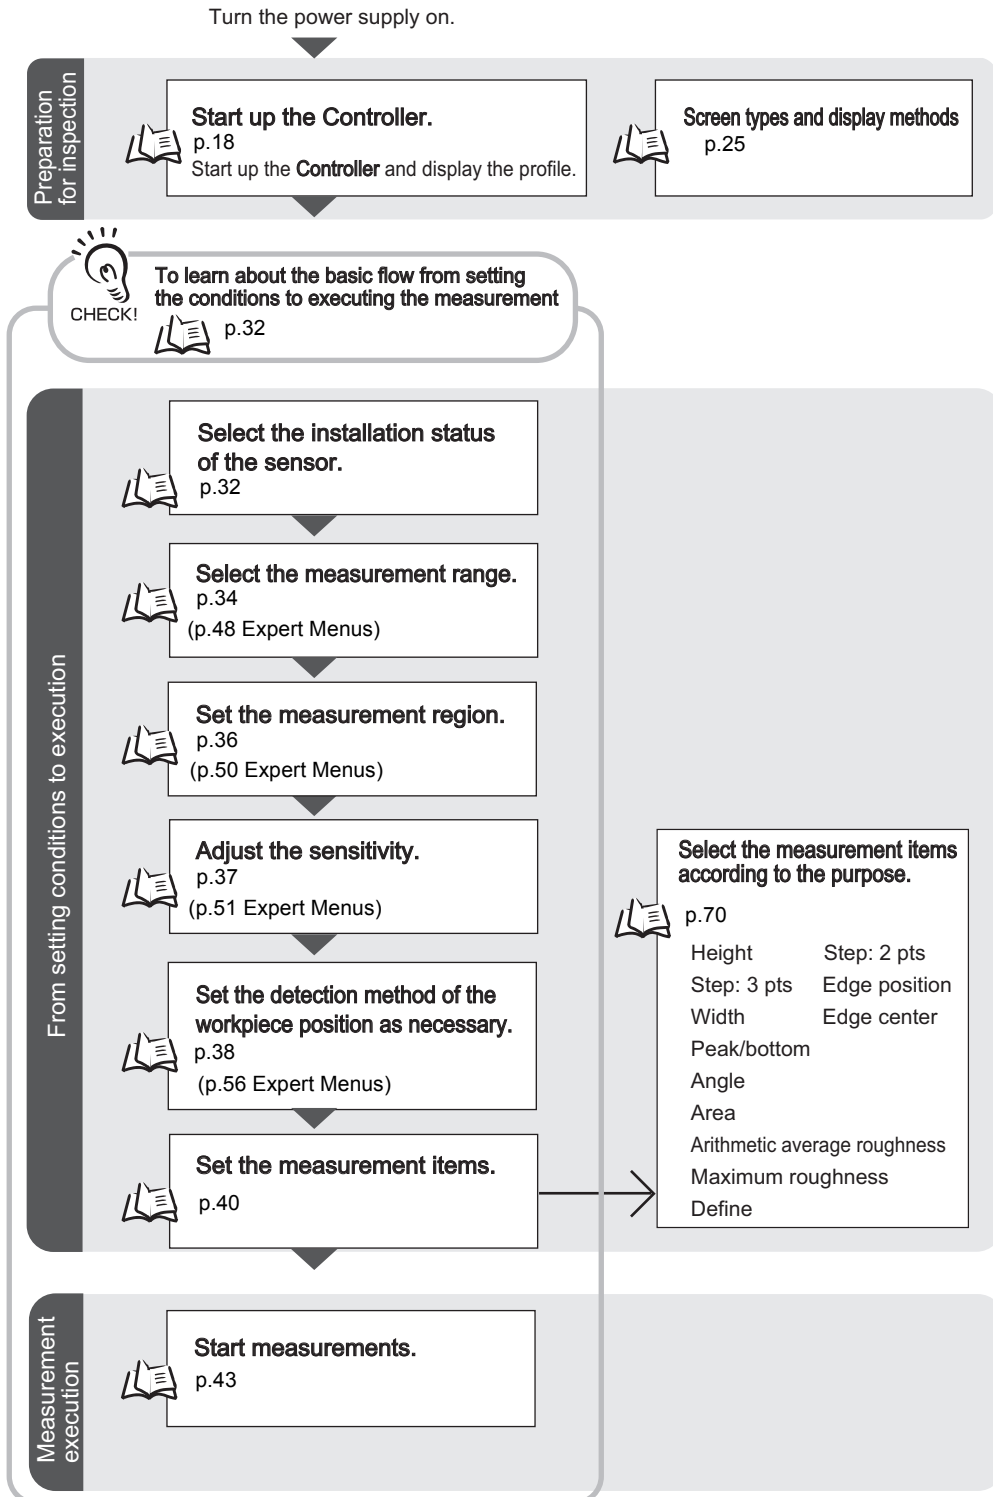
Turn the power supply on.

Preparation for inspection

Start up the Controller.
p.18
Start up the Controller and display the profile.

Screen types and display methods
p.25

CHECK!
To learn about the basic flow from setting the conditions to executing the measurement
p.32

From setting conditions to execution

Select the installation status of the sensor.
p.32

Select the measurement range.
p.34
(p.48 Expert Menus)

Set the measurement region.
p.36
(p.50 Expert Menus)

Adjust the sensitivity.
p.37
(p.51 Expert Menus)

Set the detection method of the workpiece position as necessary.
p.38
(p.56 Expert Menus)

Set the measurement items.
p.40

Select the measurement items according to the purpose.
p.70
Height
Step: 2 pts
Step: 3 pts
Edge position
Width
Edge center
Peak/bottom
Angle
Area
Arithmetic average roughness
Maximum roughness
Define

Measurement execution

Start measurements.
p.43